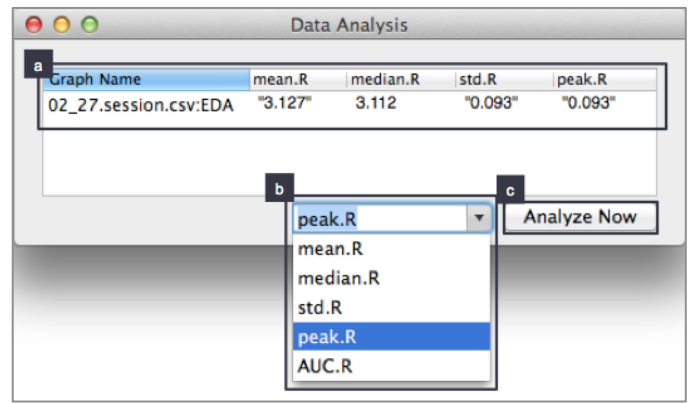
Data Analysis

a

| Graph Name | mean.R | median.R | std.R | peak.R |
|---|---|---|---|---|
| 02_27.session.csv:EDA | "3.127" | 3.112 | "0.093" | "0.093" |

b

c

peak.R

Analyze Now

mean.R
median.R
std.R
peak.R
AUC.R